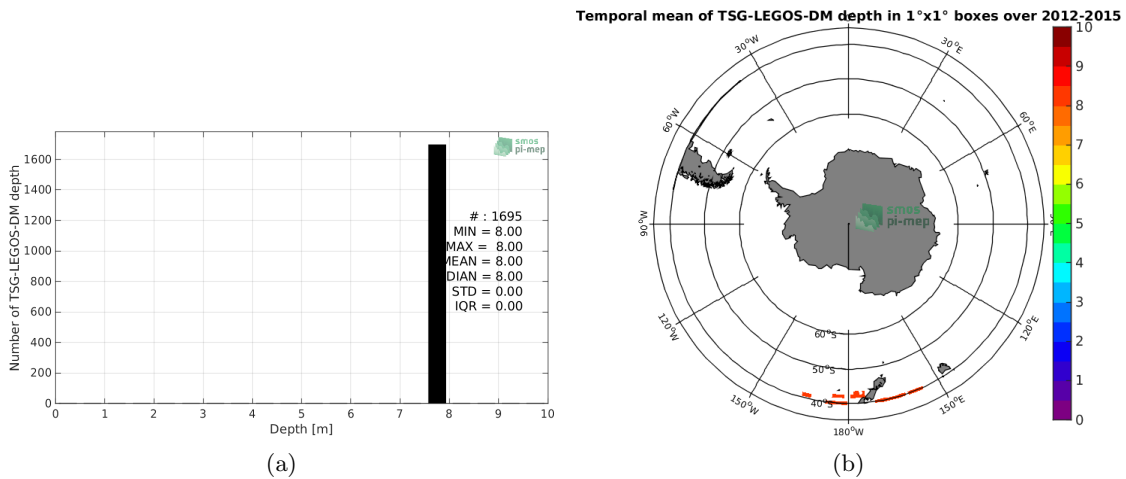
smos pi-mep

Number of TSG-LEGOS-DM depth

1600
1400
1200
1000
800
600
400
200
0

# : 1695
MIN = 8.00
MAX = 8.00
MEAN = 8.00
DIAN = 8.00
STD = 0.00
IQR = 0.00

0 1 2 3 4 5 6 7 8 9 10

Depth [m]

(a)

Temporal mean of TSG-LEGOS-DM depth in 1°x1° boxes over 2012-2015

30°W
30°E
60°W
60°E
90°W
90°E
120°W
120°E
150°W
150°E
180°W
60°S
50°S
40°S

smos pi-mep

10
9
8
7
6
5
4
3
2
1
0

(b)